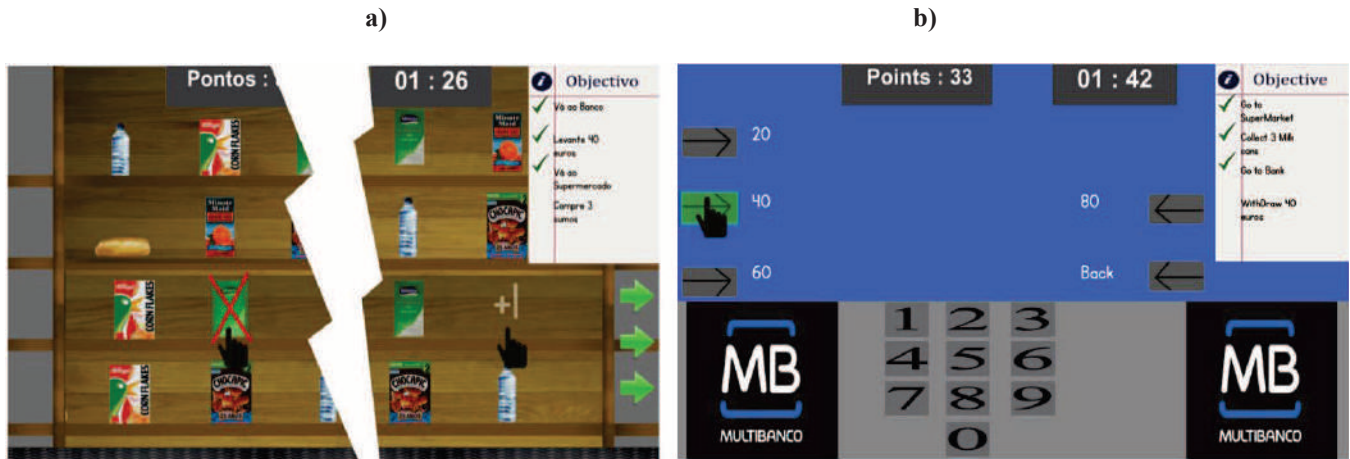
a)

Pontos :

01 : 26

Objectivo

Vá ao Banco

Levante 40 euros

Vá ao Supermercado

Compre 3 sumos

CORN FLAKES

Minute Maid

CHOCAPIC

CORN FLAKES

CORN FLAKES

CHOCAPIC

CHOCAPIC

+|

b)

Points : 33

01 : 42

Objective

Go to SuperMarket

Collect 3 Milk cans

Go to Bank

WithDraw 40 euros

20

40

60

80

Back

1 2 3
4 5 6
7 8 9
0

MB
MULTIBANCO

MB
MULTIBANCO